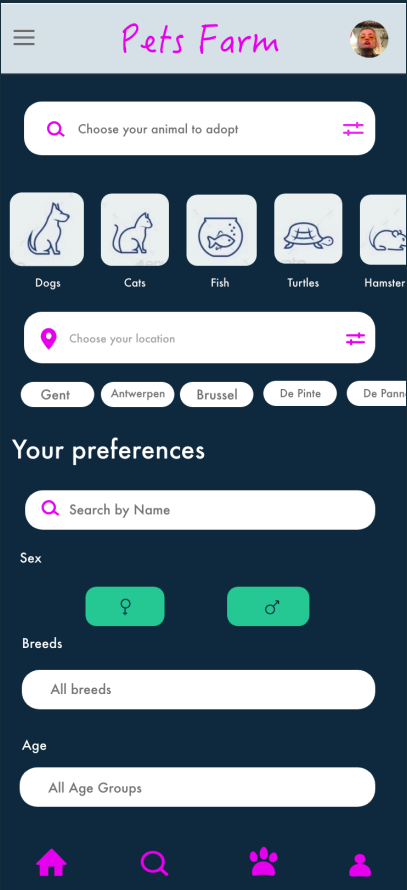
Pets Farm

Choose your animal to adopt

Dogs
Cats
Fish
Turtles
Hamster

Choose your location

Gent
Antwerpen
Brussel
De Pinte
De Pann

Your preferences

Search by Name

Sex

♀
♂

Breeds

All breeds

Age

All Age Groups